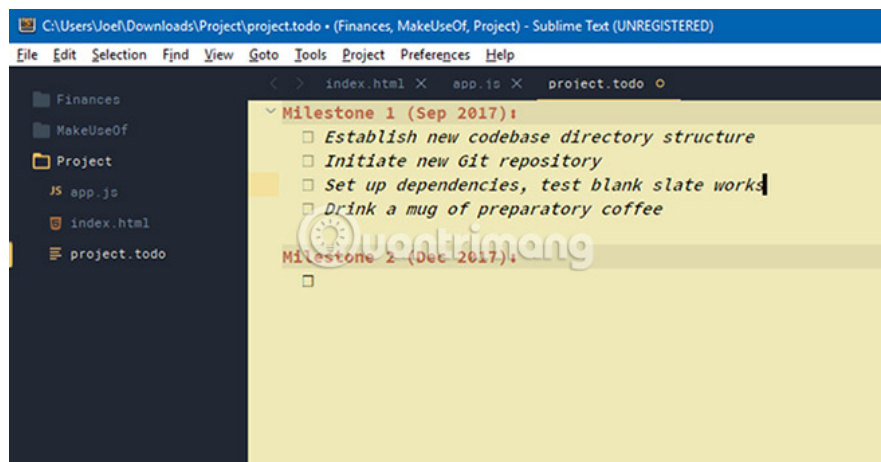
C:\Users\Joel\Downloads\Project\project.todo • (Finances, MakeUseOf, Project) - Sublime Text (UNREGISTERED)

File Edit Selection Find View Goto Tools Project Preferences Help

index.html × app.js × project.todo

Finances
MakeUseOf
Project
app.js
index.html
project.todo

Milestone 1 (Sep 2017):
☐ Establish new codebase directory structure
☐ Initiate new Git repository
☐ Set up dependencies, test blank slate works
☐ Drink a mug of preparatory coffee

Milestone 2 (Dec 2017):
☐

quantrimang